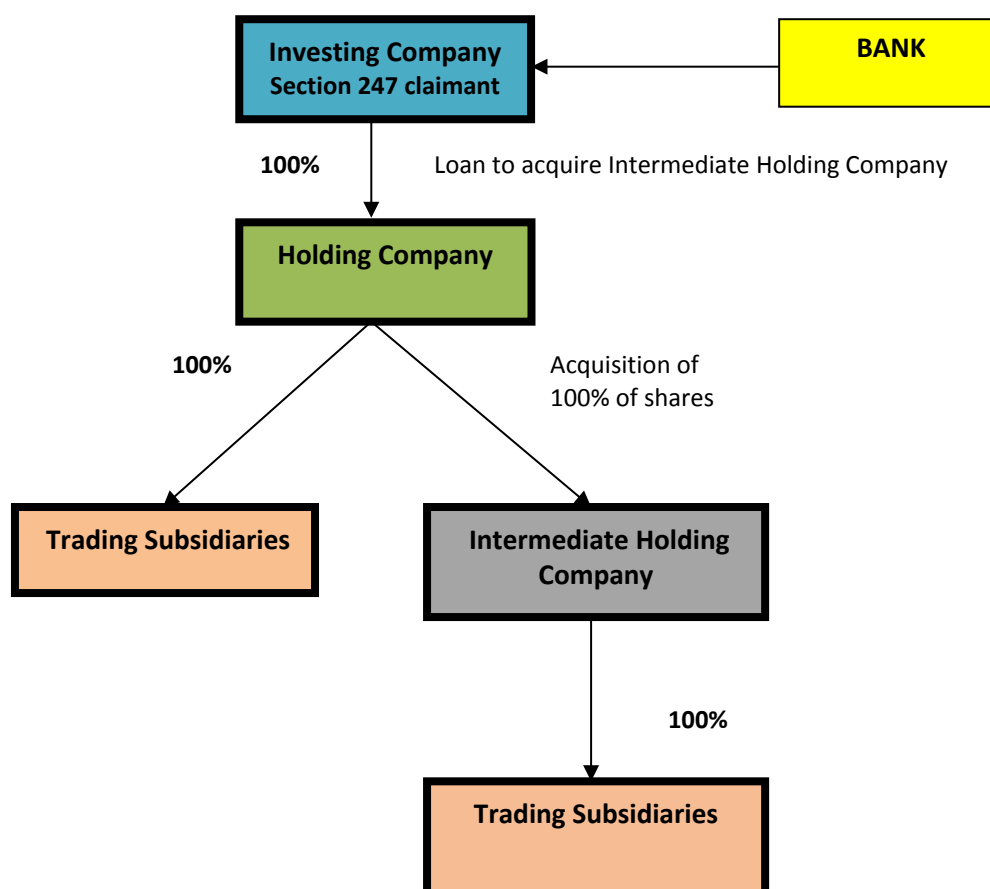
Investing Company
Section 247 claimant

BANK

100%

Loan to acquire Intermediate Holding Company

Holding Company

100%

Acquisition of 100% of shares

Trading Subsidiaries

Intermediate Holding Company

100%

Trading Subsidiaries